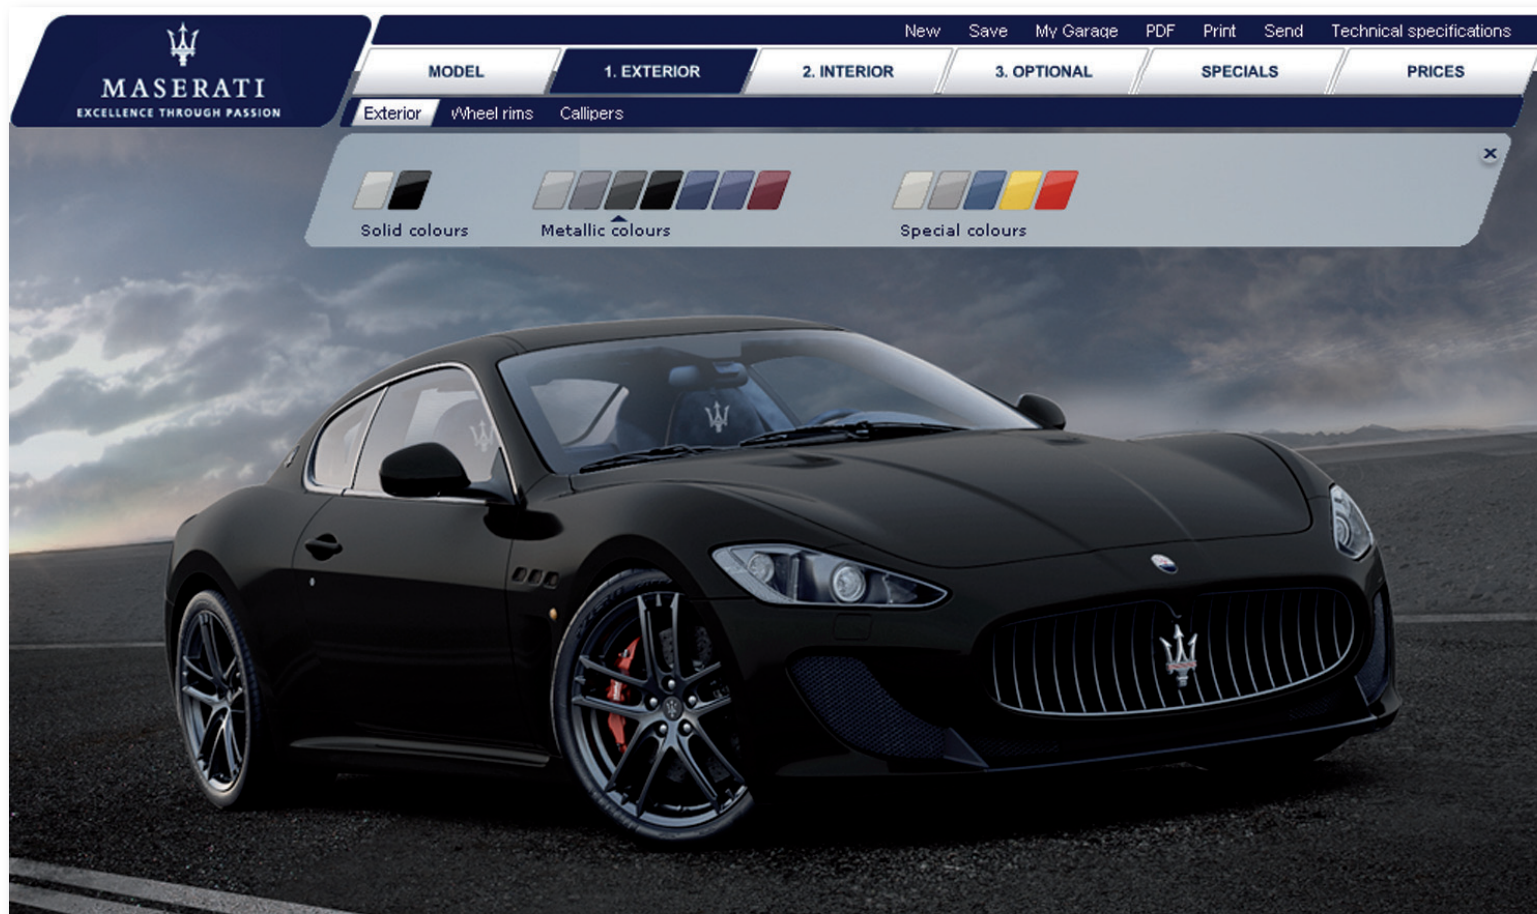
MASERATI
EXCELLENCE THROUGH PASSION

New Save My Garage PDF Print Send Technical specifications

MODEL 1. EXTERIOR 2. INTERIOR 3. OPTIONAL SPECIALS PRICES

Exterior Wheel rims Callipers

×

Solid colours

Metallic colours

Special colours